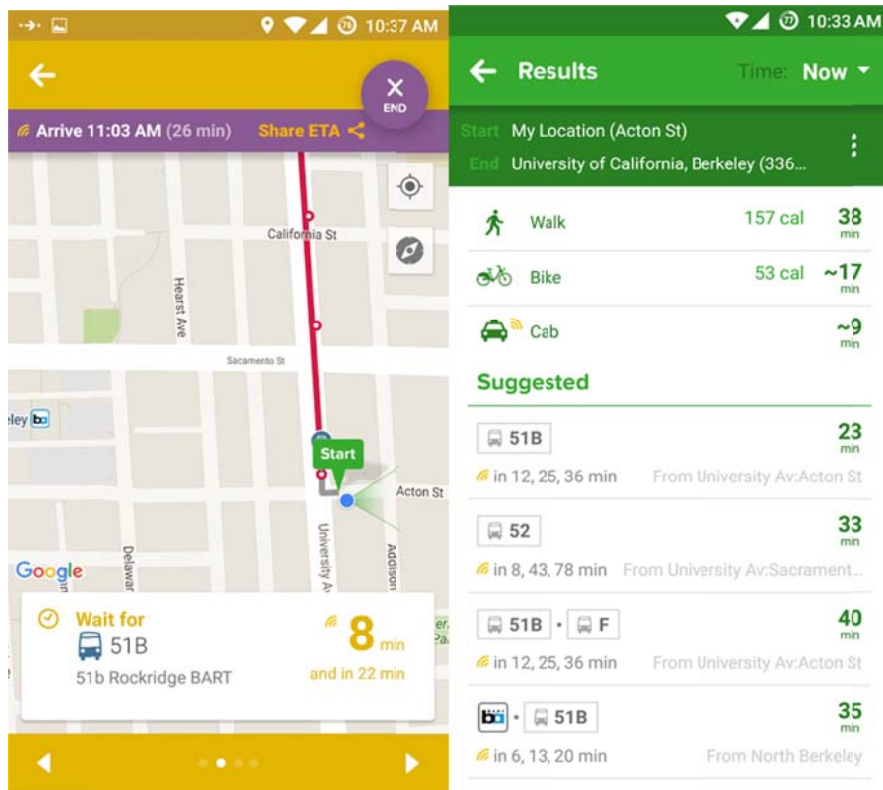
10:37 AM

END

Arrive 11:03 AM (26 min) Share ETA

California St

Hearst Ave

Sacramento St

eley

Start

Acton St

University Ave

Delaware

Addison

Google

Wait for

51B

51b Rockridge BART

8 min

and in 22 min

10:33 AM

Results

Time: Now

Start My Location (Acton St)

End University of California, Berkeley (336...

Walk 157 cal 38 min

Bike 53 cal ~17 min

Cab ~9 min

Suggested

51B 23 min

in 12, 25, 36 min From University Av:Acton St

52 33 min

in 8, 43, 78 min From University Av:Sacrament...

51B • F 40 min

in 12, 25, 36 min From University Av:Acton St

• 51B 35 min

in 6, 13, 20 min From North Berkeley